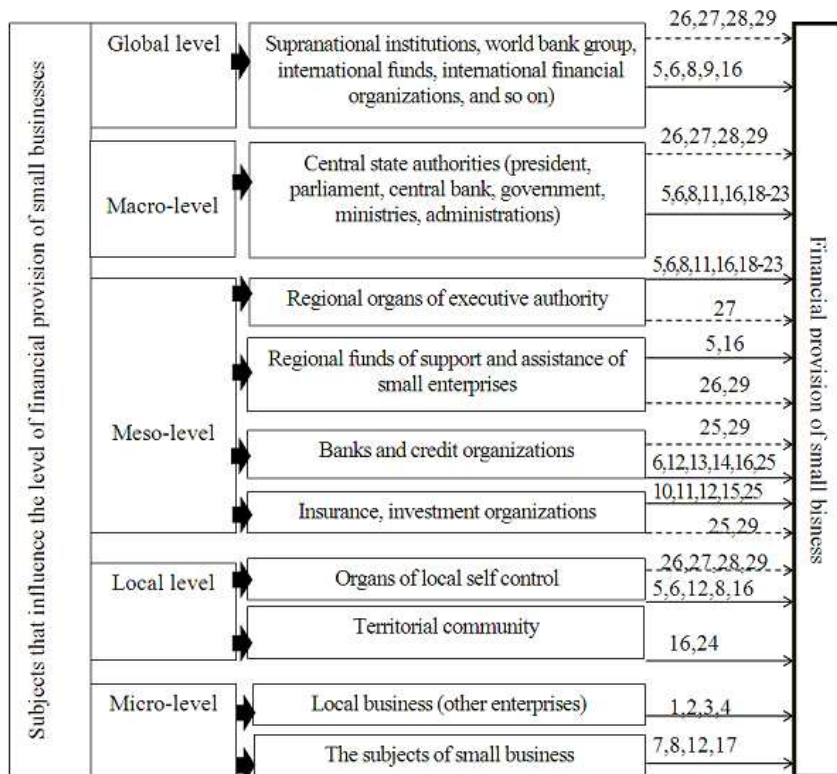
Subjects that influence the level of financial provision of small businesses

Global level

Supranational institutions, world bank group, international funds, international financial organizations, and so on)

26,27,28,29

5,6,8,9,16

Macro-level

Central state authorities (president, parliament, central bank, government, ministries, administrations)

26,27,28,29

5,6,8,11,16,18-23

Meso-level

5,6,8,11,16,18-23

Regional organs of executive authority

27

Regional funds of support and assistance of small enterprises

5,16

26,29

Banks and credit organizations

25,29

6,12,13,14,16,25

Insurance, investment organizations

10,11,12,15,25

25,29

Local level

Organs of local self control

26,27,28,29

5,6,12,8,16

Territorial community

16,24

Micro-level

Local business (other enterprises)

1,2,3,4

The subjects of small business

7,8,12,17

Financial provision of small bisness